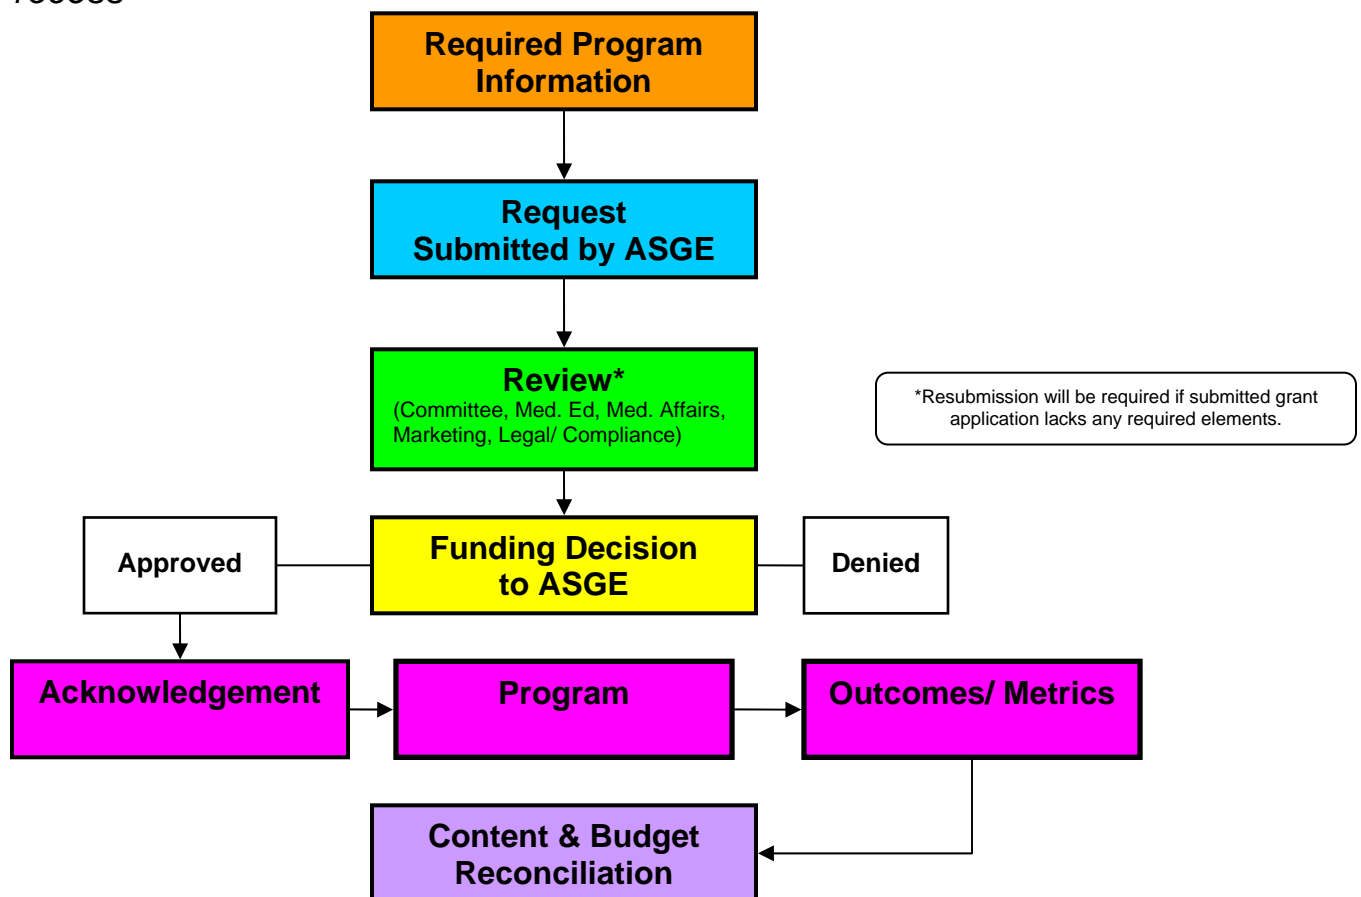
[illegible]

Required Program Information

Request Submitted by ASGE

Review*
(Committee, Med. Ed, Med. Affairs, Marketing, Legal/ Compliance)

*Resubmission will be required if submitted grant application lacks any required elements.

Approved

Funding Decision to ASGE

Denied

Acknowledgement

Program

Outcomes/ Metrics

Content & Budget Reconciliation